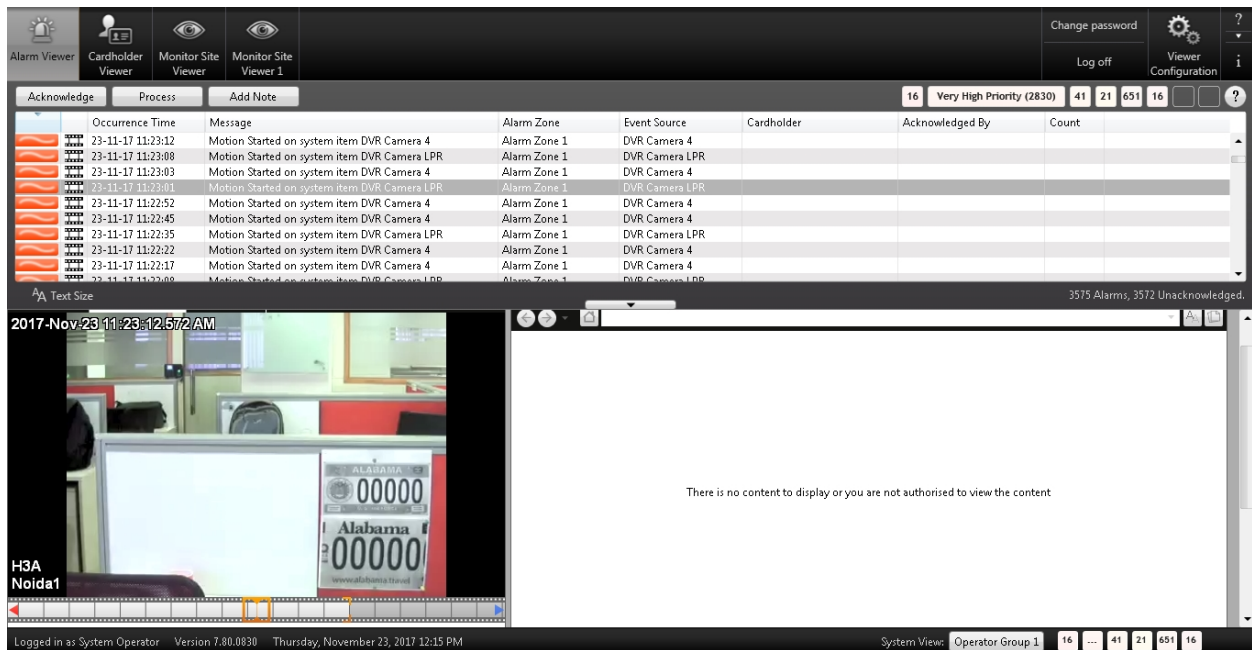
Alarm Viewer | Cardholder Viewer | Monitor Site Viewer | Monitor Site Viewer 1

Change password
Log off
Viewer Configuration
?
i

Acknowledge | Process | Add Note

16 | Very High Priority (2830) | 41 | 21 | 651 | 16 | ?

| | | Occurrence Time | Message | Alarm Zone | Event Source | Cardholder | Acknowledged By | Count |
|---|---|---|---|---|---|---|---|---|
| | | 23-11-17 11:23:12 | Motion Started on system item DVR Camera 4 | Alarm Zone 1 | DVR Camera 4 | | | |
| | | 23-11-17 11:23:08 | Motion Started on system item DVR Camera LPR | Alarm Zone 1 | DVR Camera LPR | | | |
| | | 23-11-17 11:23:03 | Motion Started on system item DVR Camera 4 | Alarm Zone 1 | DVR Camera 4 | | | |
| | | 23-11-17 11:23:01 | Motion Started on system item DVR Camera LPR | Alarm Zone 1 | DVR Camera LPR | | | |
| | | 23-11-17 11:22:52 | Motion Started on system item DVR Camera 4 | Alarm Zone 1 | DVR Camera 4 | | | |
| | | 23-11-17 11:22:45 | Motion Started on system item DVR Camera 4 | Alarm Zone 1 | DVR Camera 4 | | | |
| | | 23-11-17 11:22:35 | Motion Started on system item DVR Camera LPR | Alarm Zone 1 | DVR Camera LPR | | | |
| | | 23-11-17 11:22:22 | Motion Started on system item DVR Camera 4 | Alarm Zone 1 | DVR Camera 4 | | | |
| | | 23-11-17 11:22:17 | Motion Started on system item DVR Camera 4 | Alarm Zone 1 | DVR Camera 4 | | | |
| | | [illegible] | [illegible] | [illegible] | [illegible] | | | |

Text Size
3575 Alarms, 3572 Unacknowledged.

2017-Nov-23 11:23:12.572 AM
ALABAMA
00000
Alabama
00000
www.alabama.travel
H3A
Noida1

There is no content to display or you are not authorised to view the content

Logged in as System Operator Version 7.80.0830 Thursday, November 23, 2017 12:15 PM
System View: Operator Group 1 | 16 | ... | 41 | 21 | 651 | 16